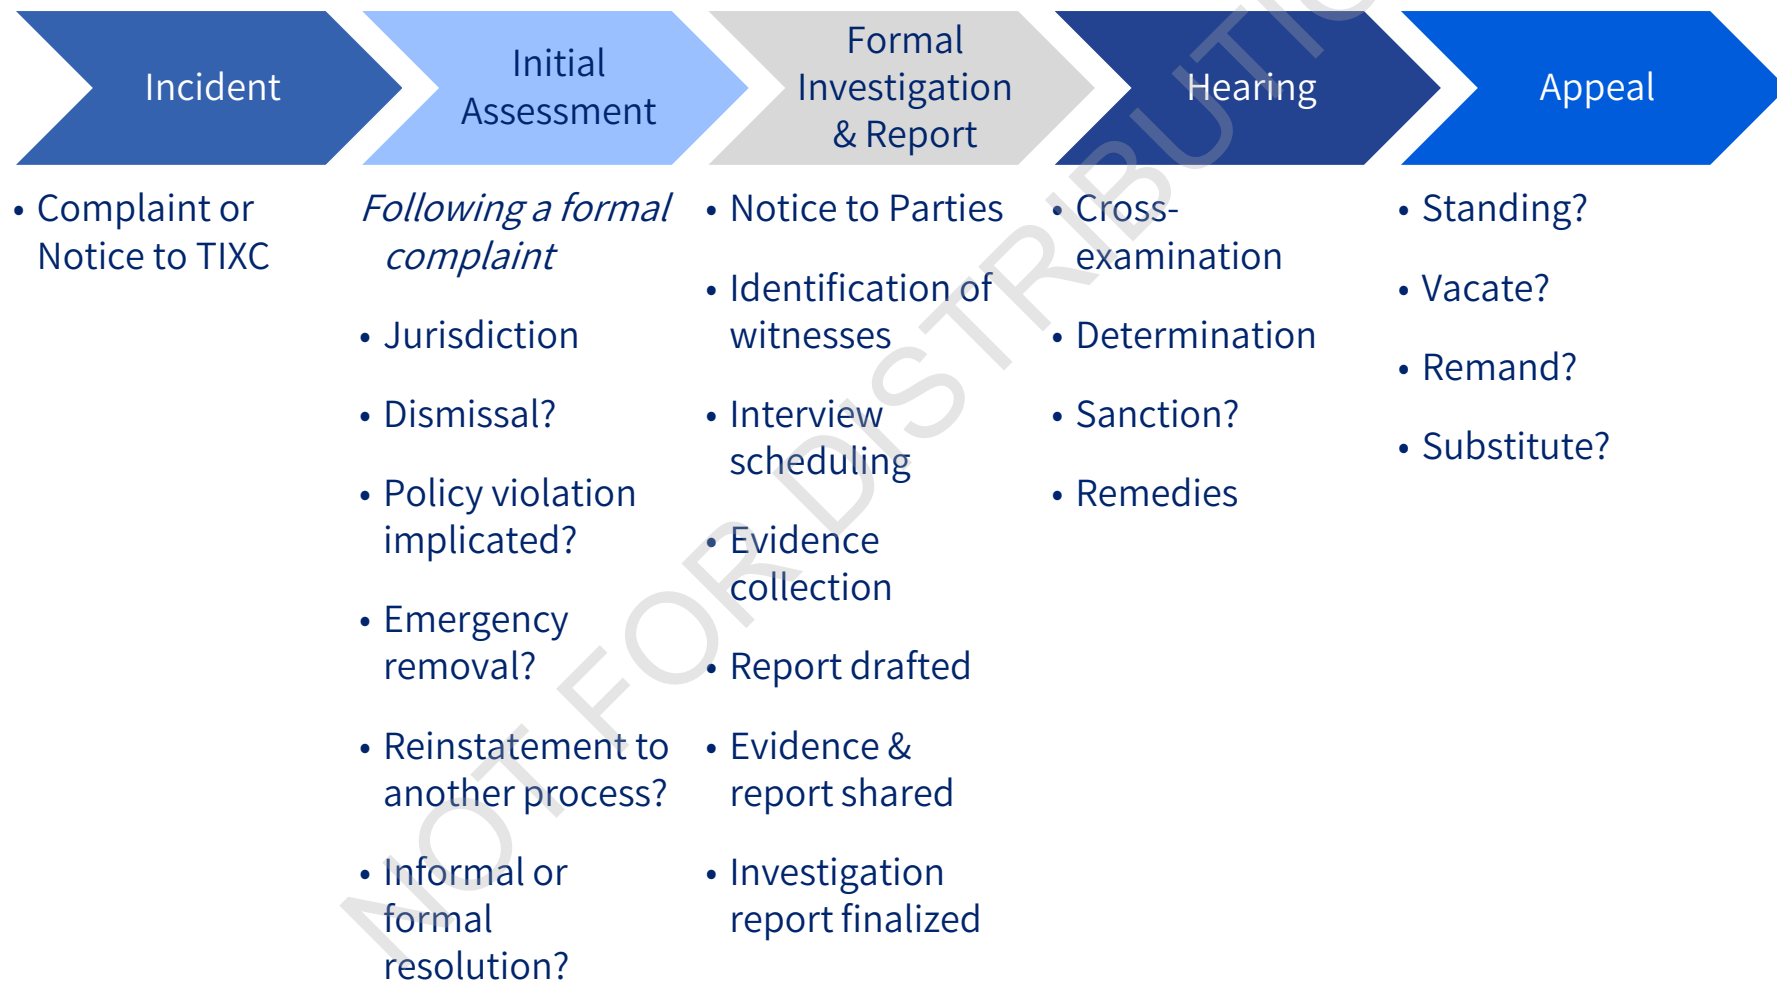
Incident

Initial Assessment

Formal Investigation & Report

Hearing

Appeal

• Complaint or Notice to TIXC

*Following a formal complaint*

• Jurisdiction

• Dismissal?

• Policy violation implicated?

• Emergency removal?

• Reinstatement to another process?

• Informal or formal resolution?

• Notice to Parties

• Identification of witnesses

• Interview scheduling

• Evidence collection

• Report drafted

• Evidence & report shared

• Investigation report finalized

• Cross-examination

• Determination

• Sanction?

• Remedies

• Standing?

• Vacate?

• Remand?

• Substitute?

NOT FOR DISTRIBUTION